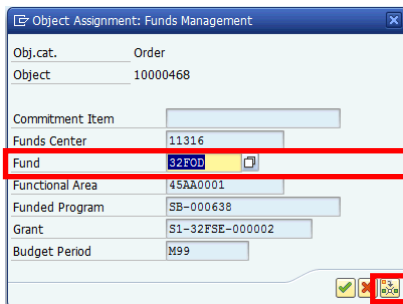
Object Assignment: Funds Management

| | |
|---|---|
| Obj.cat. | Order |
| Object | 10000468 |
| Commitment Item | |
| Funds Center | 11316 |
| Fund | 32FOD |
| Functional Area | 45AA0001 |
| Funded Program | SB-000638 |
| Grant | S1-32FSE-000002 |
| Budget Period | M99 |